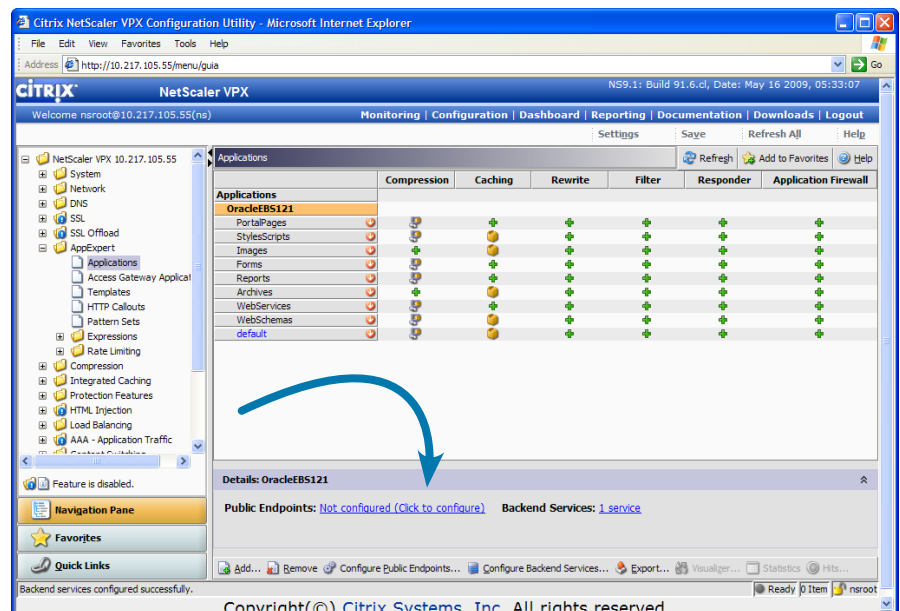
Citrix NetScaler VPX Configuration Utility - Microsoft Internet Explorer

File Edit View Favorites Tools Help

Address http://10.217.105.55/menu/guia Go

CITRIX NetScaler VPX NS9.1: Build 91.6.cl, Date: May 16 2009, 05:33:07

Welcome nsroot@10.217.105.55(ns) Monitoring | Configuration | Dashboard | Reporting | Documentation | Downloads | Logout

Settings Save Refresh All Help

NetScaler VPX 10.217.105.55
System
Network
DNS
SSL
SSL Offload
AppExpert
Applications
Access Gateway Applicat
Templates
HTTP Callouts
Pattern Sets
Expressions
Rate Limiting
Compression
Integrated Caching
Protection Features
HTML Injection
Load Balancing
AAA - Application Traffic

Feature is disabled.

Navigation Pane

Favorites

Quick Links

Applications Refresh Add to Favorites Help

| Applications | Compression | Caching | Rewrite | Filter | Responder | Application Firewall |
|---|---|---|---|---|---|---|
| OracleEBS121 | | | | | | |
| PortalPages | | | | | | |
| StylesScripts | | | | | | |
| Images | | | | | | |
| Forms | | | | | | |
| Reports | | | | | | |
| Archives | | | | | | |
| WebServices | | | | | | |
| WebSchemas | | | | | | |
| default | | | | | | |

Details: OracleEBS121

Public Endpoints: Not configured (Click to configure) Backend Services: 1 service

Add... Remove Configure Public Endpoints... Configure Backend Services... Export... Visualizer... Statistics Hits...

Backend services configured successfully. Ready 0 Item nsroot

Copyright(©) Citrix Systems, Inc. All rights reserved